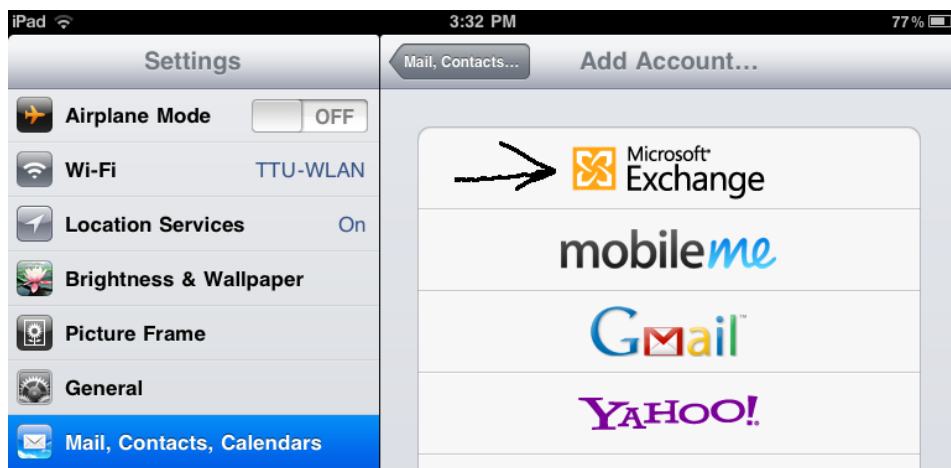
iPad
3:32 PM
77 %

Settings
Airplane Mode
OFF
Wi-Fi
TTU-WLAN
Location Services
On
Brightness & Wallpaper
Picture Frame
General
Mail, Contacts, Calendars

Mail, Contacts...
Add Account...

Microsoft
Exchange
mobileme
Gmail
YAHOO!